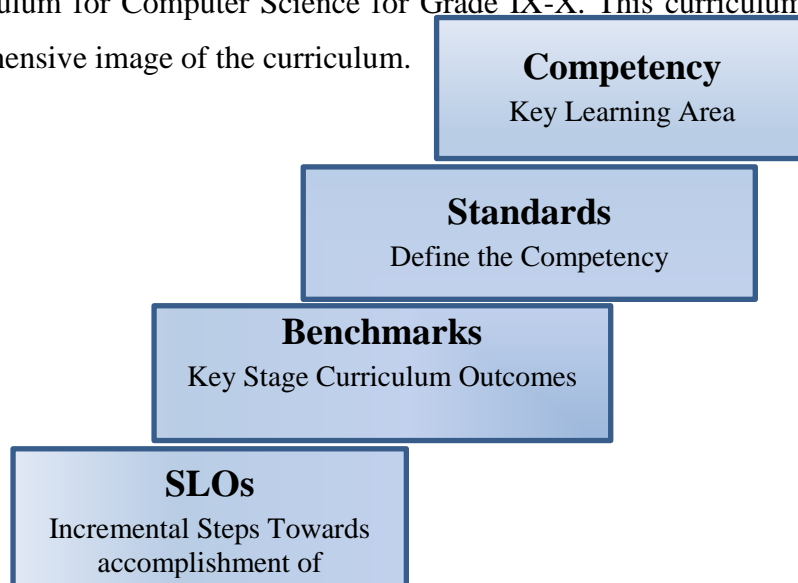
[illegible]ulum for Computer Science for Grade IX-X. This curriculum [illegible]

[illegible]hensive image of the curriculum.

**Competency**
Key Learning Area

**Standards**
Define the Competency

**Benchmarks**
Key Stage Curriculum Outcomes

**SLOs**
Incremental Steps Towards accomplishment of